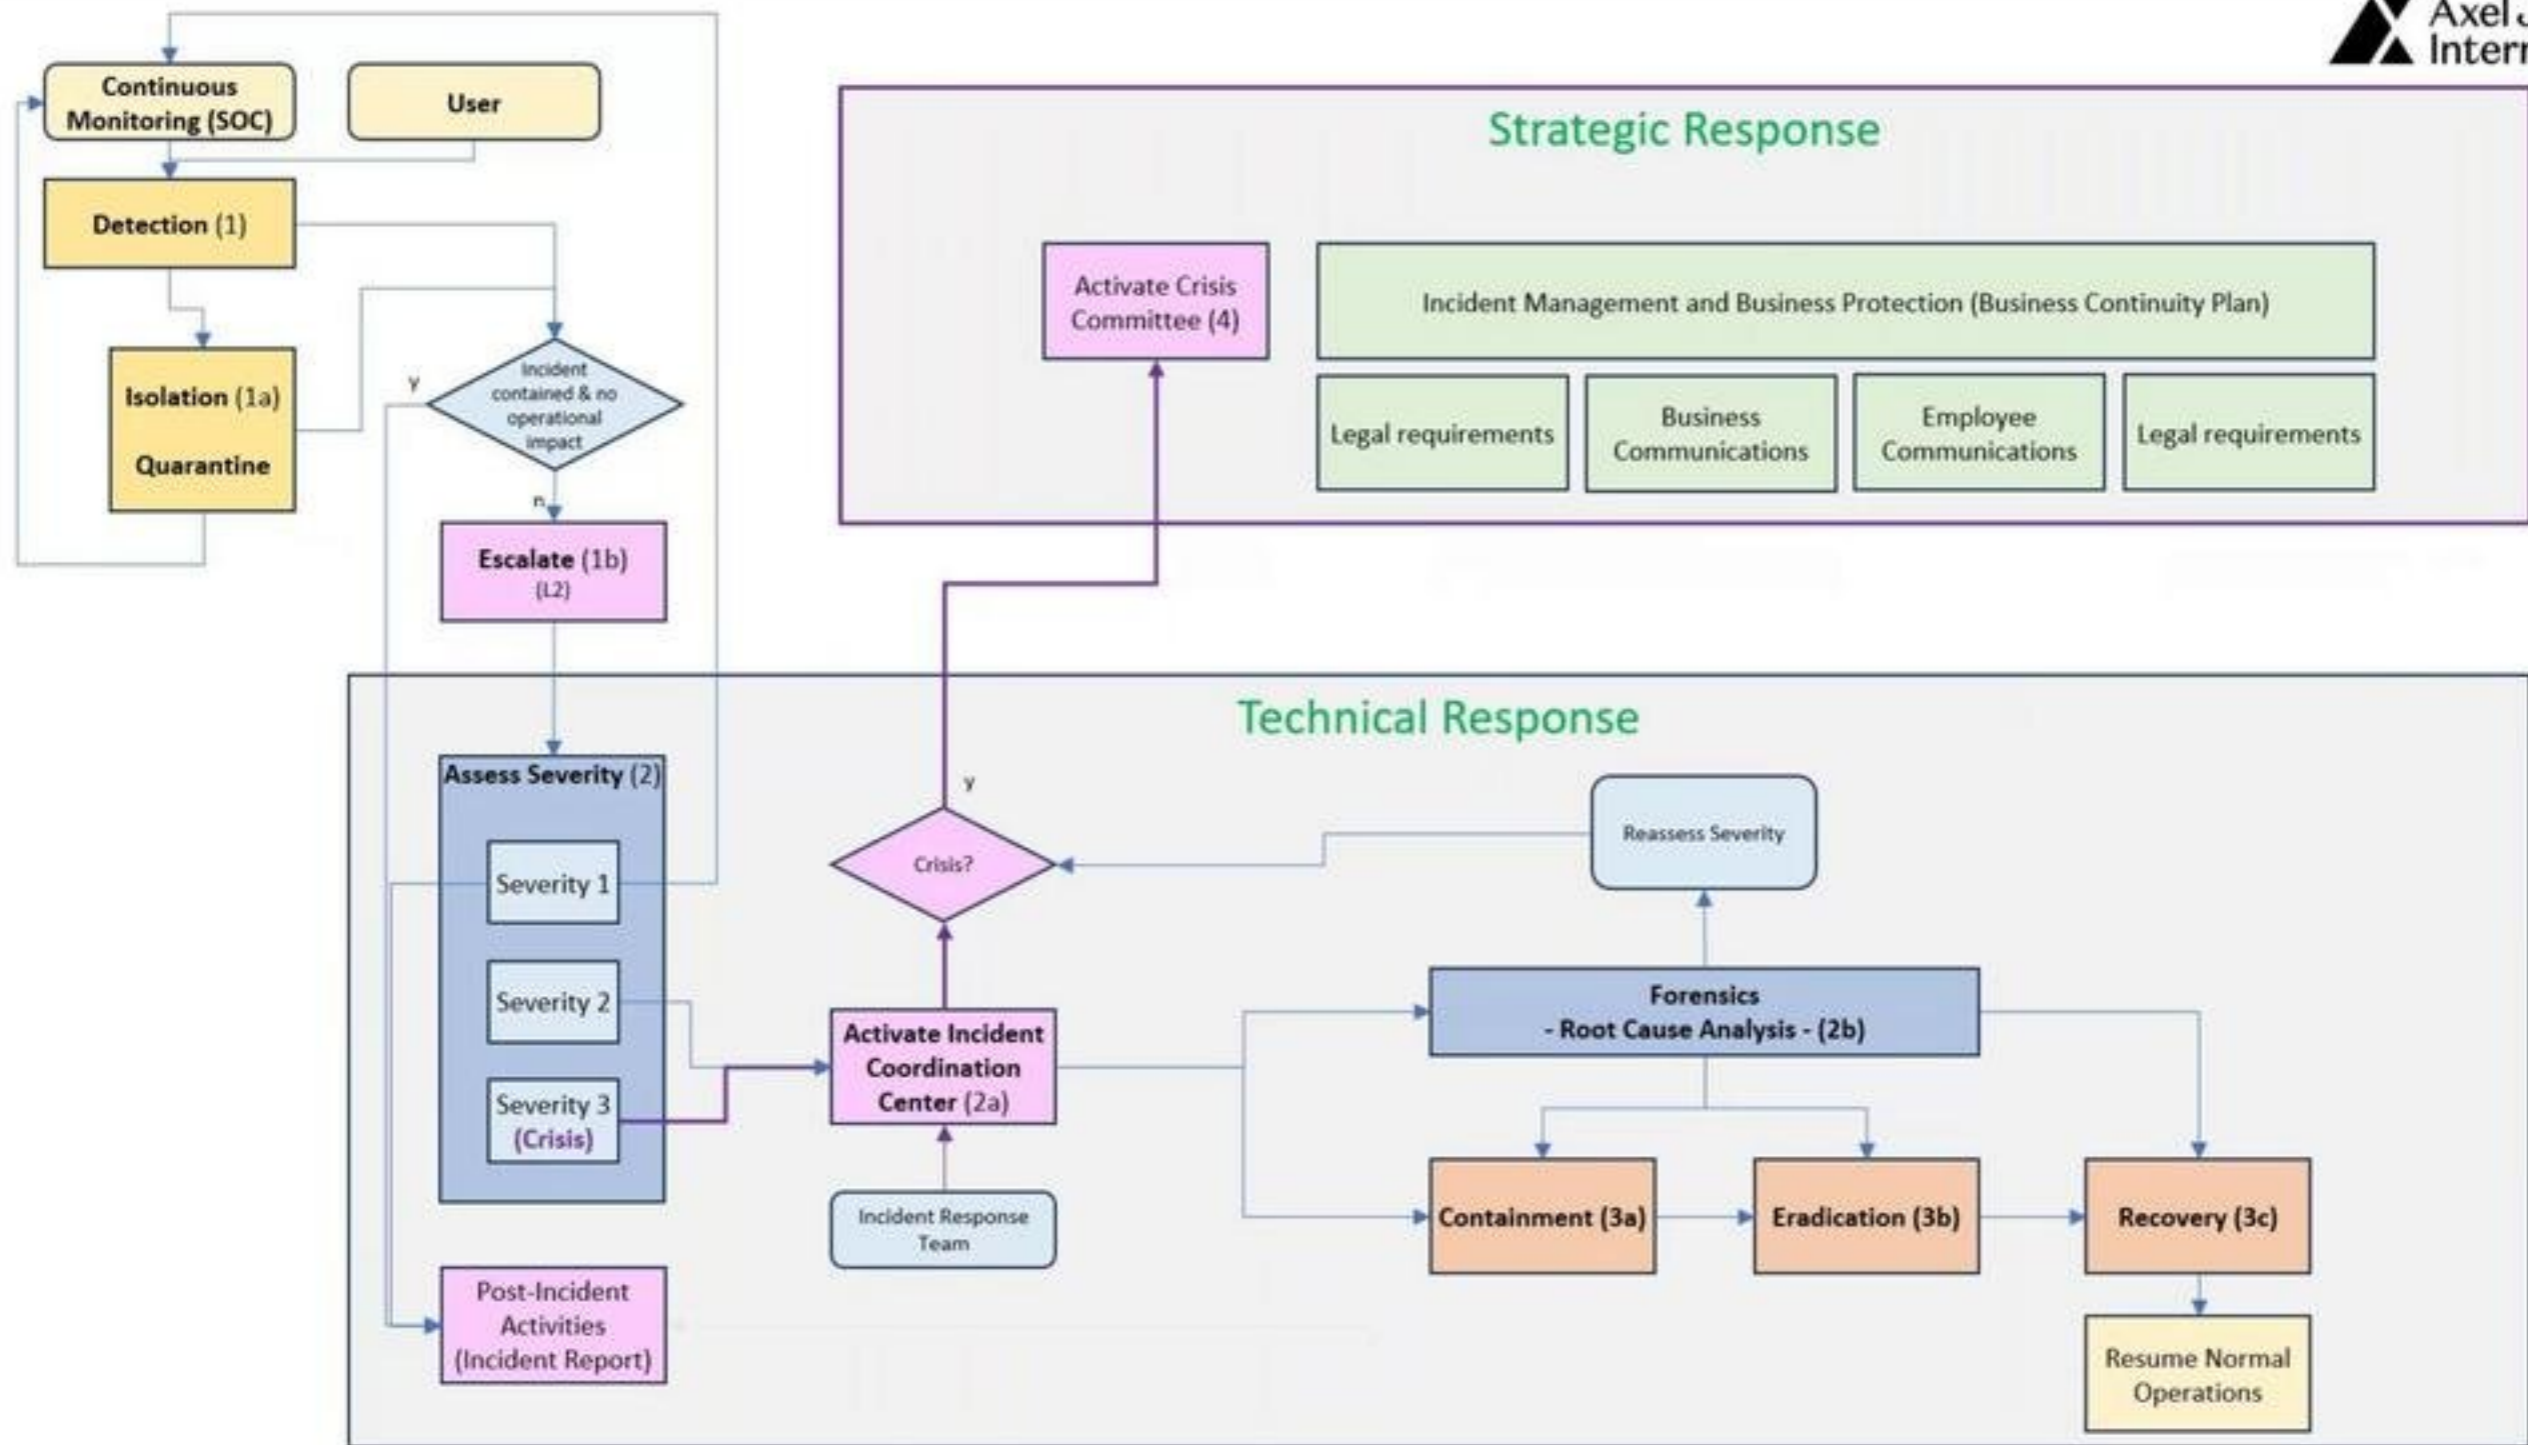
Axel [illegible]
Inter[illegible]

Continuous Monitoring (SOC)

User

Detection (1)

Isolation (1a)

Quarantine

y

Incident contained & no operational impact

n

Escalate (1b)
(L2)

Strategic Response

Activate Crisis Committee (4)

Incident Management and Business Protection (Business Continuity Plan)

Legal requirements

Business Communications

Employee Communications

Legal requirements

Technical Response

Assess Severity (2)

Severity 1

Severity 2

Severity 3
(Crisis)

y

Crisis?

Reassess Severity

Activate Incident Coordination Center (2a)

Forensics
- Root Cause Analysis - (2b)

Incident Response Team

Containment (3a)

Eradication (3b)

Recovery (3c)

Post-Incident Activities (Incident Report)

Resume Normal Operations